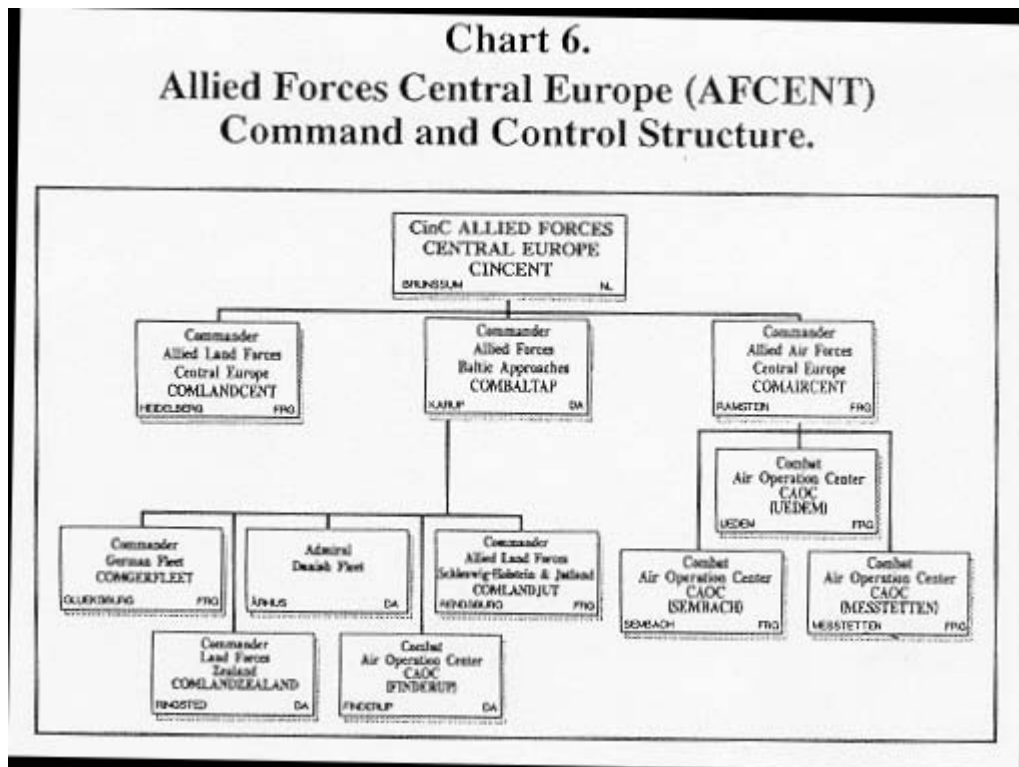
Chart 6.
Allied Forces Central Europe (AFCENT) Command and Control Structure.

CinC ALLIED FORCES
CENTRAL EUROPE
CINCENT
BRUNSSUM NL

Commander
Allied Land Forces
Central Europe
COMLANDCENT
HEIDELBERG FRG

Commander
Allied Forces
Baltic Approaches
COMBALTAP
KARUP DA

Commander
Allied Air Forces
Central Europe
COMAIRCENT
RAMSTEIN FRG

Combat
Air Operation Center
CAOC
(UEDEM)
UEDEM FRG

Commander
German Fleet
COMGERFLEET
GLUECKSBURG FRG

Admiral
Danish Fleet
ÅRHUS DA

Commander
Allied Land Forces
Schleswig-Holstein & Jutland
COMLANDJUT
RENDSBURG FRG

Combat
Air Operation Center
CAOC
(SEMBACH)
SEMBACH FRG

Combat
Air Operation Center
CAOC
(MESSTETTEN)
MESSTETTEN FRG

Commander
Land Forces
Zealand
COMLANDZEALAND
RINGSTED DA

Combat
Air Operation Center
CAOC
(FINDERUP)
FINDERUP DA